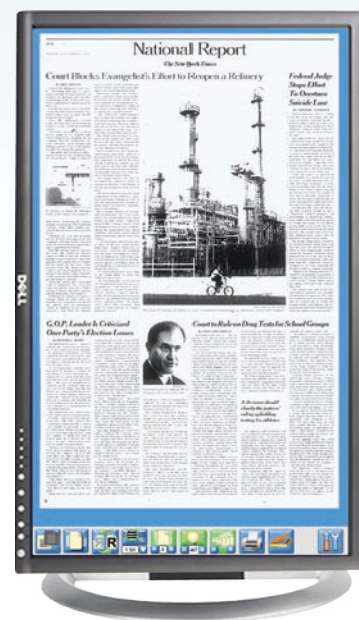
National Report
The New York Times
Court Blocks Evangelist's Effort to Reopen a Refinery
Federal Judge Stops Effort To Overturn Suicide Law
G.O.P. Leader Is Criticized Over Party's Election Losses
Court to Rule on Drug Tests for School Groups
DELL
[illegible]